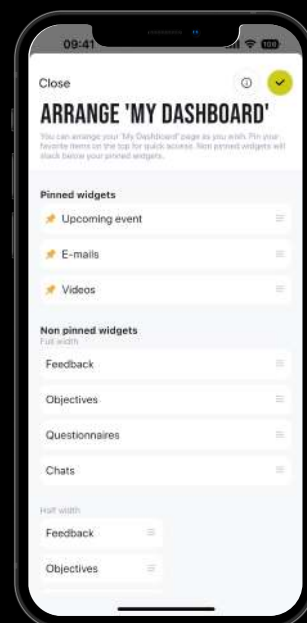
09:41

Close

ARRANGE 'MY DASHBOARD'

You can arrange your 'My Dashboard' page as you wish. Pin your favorite items on the top for quick access. Non pinned widgets will stack below your pinned widgets.

Pinned widgets

Upcoming event

E-mails

Videos

Non pinned widgets

Full width

Feedback

Objectives

Questionnaires

Chats

Half width

Feedback

Objectives